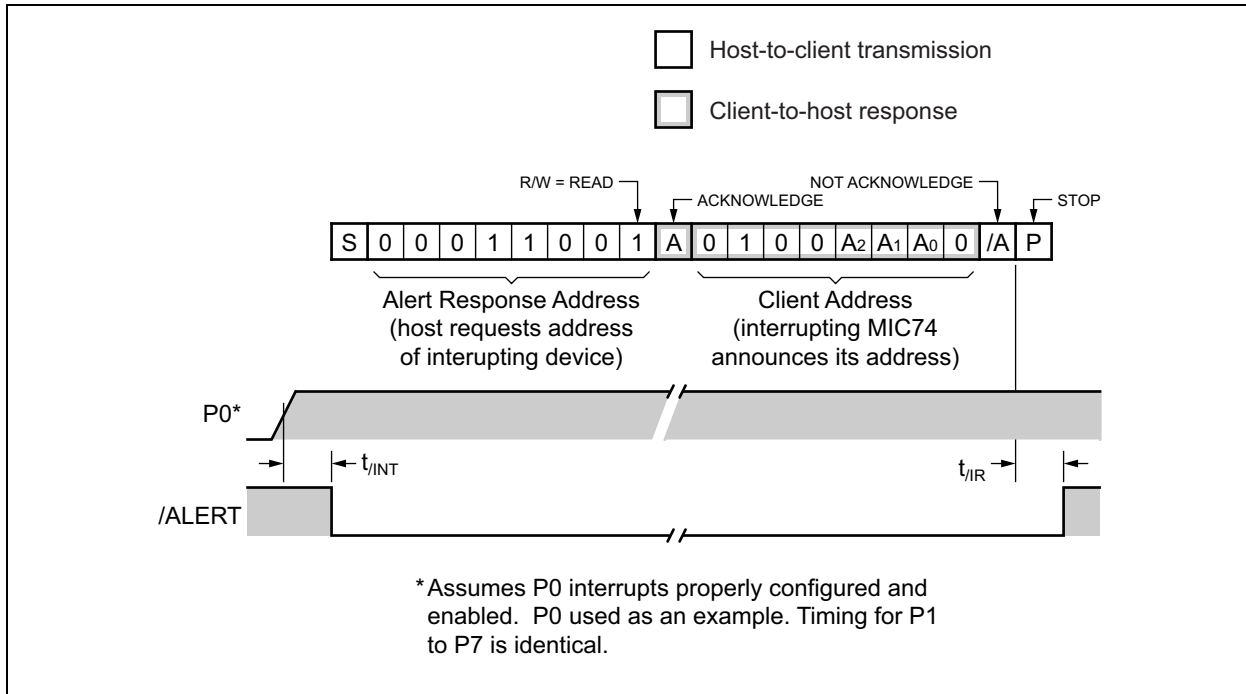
Host-to-client transmission

Client-to-host response

R/W = READ

ACKNOWLEDGE

NOT ACKNOWLEDGE

STOP

| S | 0 | 0 | 0 | 1 | 1 | 0 | 0 | 1 | A | 0 | 1 | 0 | 0 | $A_2$ | $A_1$ | $A_0$ | 0 | /A | P |
|---|---|---|---|---|---|---|---|---|---|---|---|---|---|---|---|---|---|---|---|

Alert Response Address (host requests address of interupting device)

Client Address (interrupting MIC74 announces its address)

P0*

$t_{/INT}$

$t_{/IR}$

/ALERT

*Assumes P0 interrupts properly configured and enabled. P0 used as an example. Timing for P1 to P7 is identical.